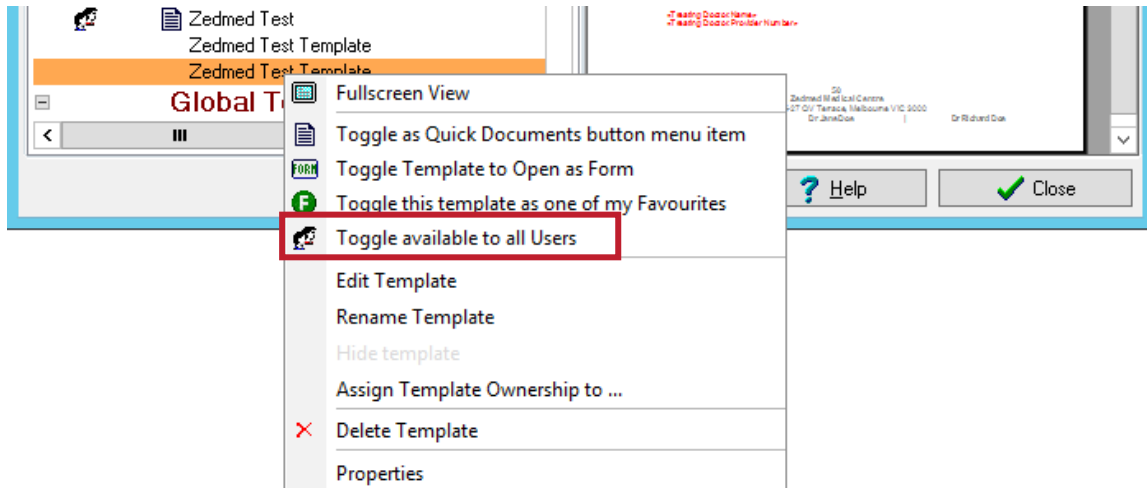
Zedmed Test
Zedmed Test Template
Zedmed Test Template
Global T
<
III
<Treating Doctor Name>
<Treating Doctor Provider Number>
50
Zedmed Medical Centre
27 OV Terrace, Melbourne VIC 3000
Dr Jane Doe
Dr Richard Doe
Help
Close
Fullscreen View
Toggle as Quick Documents button menu item
FORM
Toggle Template to Open as Form
F
Toggle this template as one of my Favourites
Toggle available to all Users
Edit Template
Rename Template
Hide template
Assign Template Ownership to ...
Delete Template
Properties